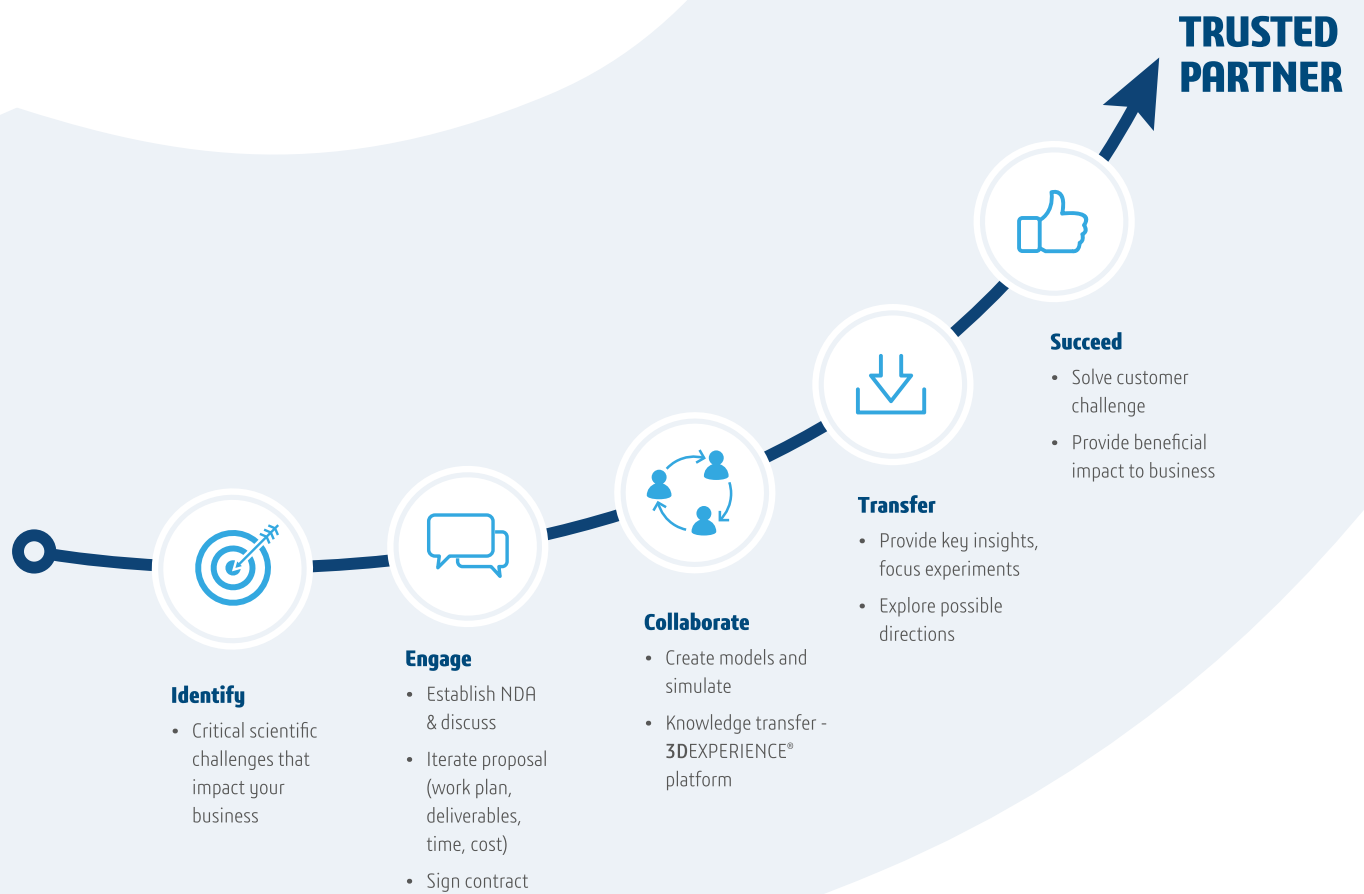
TRUSTED PARTNER

Succeed
• Solve customer challenge
• Provide beneficial impact to business

Transfer
• Provide key insights, focus experiments
• Explore possible directions

Collaborate
• Create models and simulate
• Knowledge transfer - 3DEXPERIENCE® platform

Engage
• Establish NDA & discuss
• Iterate proposal (work plan, deliverables, time, cost)
• Sign contract

Identify
• Critical scientific challenges that impact your business